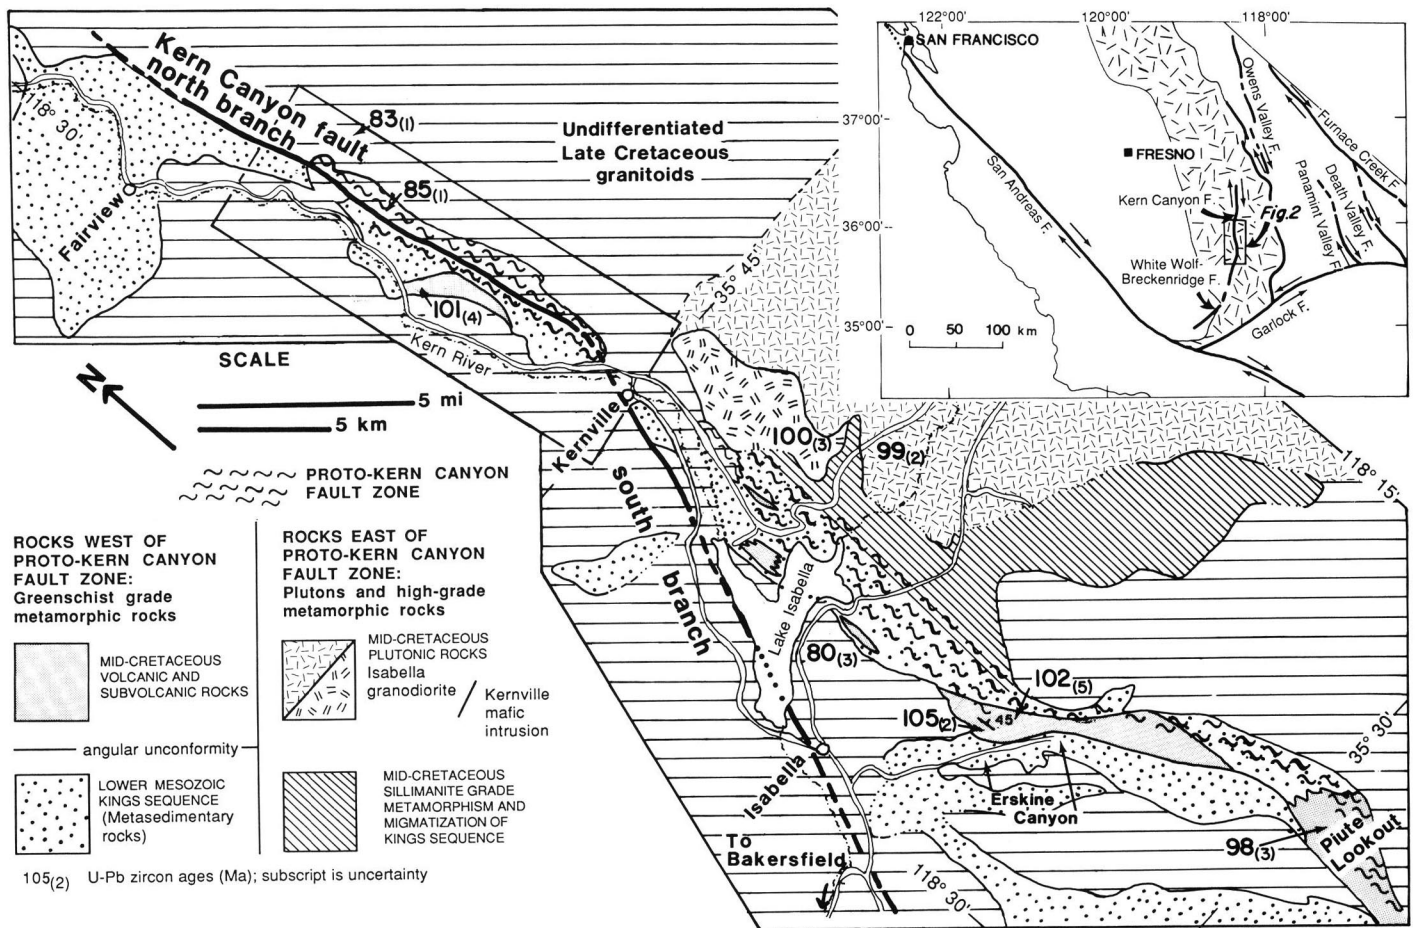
Kern Canyon fault
north branch

118° 30'

83$_{(1)}$

Undifferentiated
Late Cretaceous
granitoids

85$_{(1)}$

Fairview

101$_{(4)}$

35° 45'

Kern River

SCALE

N

5 mi
5 km

Kernville

south
branch

100$_{(3)}$

99$_{(2)}$

118° 15'

PROTO-KERN CANYON
FAULT ZONE

ROCKS WEST OF
PROTO-KERN CANYON
FAULT ZONE:
Greenschist grade
metamorphic rocks

ROCKS EAST OF
PROTO-KERN CANYON
FAULT ZONE:
Plutons and high-grade
metamorphic rocks

MID-CRETACEOUS
VOLCANIC AND
SUBVOLCANIC ROCKS

MID-CRETACEOUS
PLUTONIC ROCKS
Isabella
granodiorite

Kernville
mafic
intrusion

angular unconformity

LOWER MESOZOIC
KINGS SEQUENCE
(Metasedimentary
rocks)

MID-CRETACEOUS
SILLIMANITE GRADE
METAMORPHISM AND
MIGMATIZATION OF
KINGS SEQUENCE

105$_{(2)}$ U-Pb zircon ages (Ma); subscript is uncertainty

Lake Isabella

80$_{(3)}$

102$_{(5)}$

105$_{(2)}$

45

35° 30'

Isabella

Erskine
Canyon

To
Bakersfield

118° 30'

98$_{(3)}$

Piute
Lookout

122°00'
120°00'
118°00'

SAN FRANCISCO

37°00'

FRESNO

Owens Valley F.

Furnace Creek F.

San Andreas F.

Panamint Valley F.

Death Valley F.

36°00'

Kern Canyon F.

Fig.2

White Wolf-
Breckenridge F.

35°00'

0 50 100 km

Garlock F.